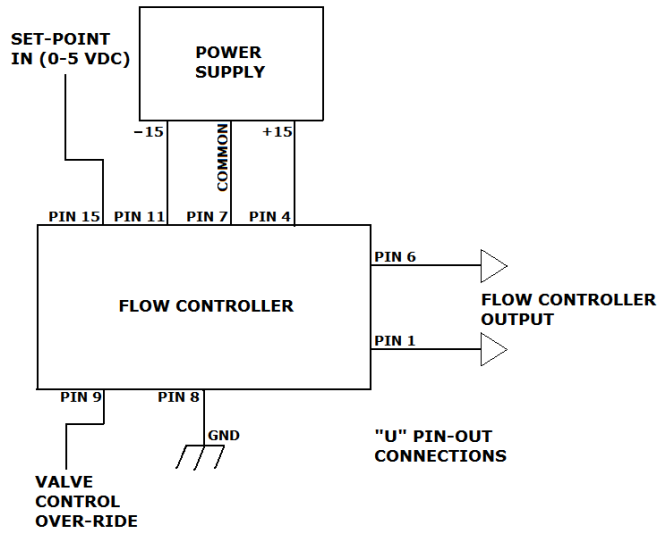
SET-POINT IN (0-5 VDC)

POWER SUPPLY

-15
COMMON
+15

PIN 15
PIN 11
PIN 7
PIN 4

PIN 6

FLOW CONTROLLER

FLOW CONTROLLER OUTPUT

PIN 1

PIN 9
PIN 8

GND

"U" PIN-OUT CONNECTIONS

VALVE CONTROL OVER-RIDE